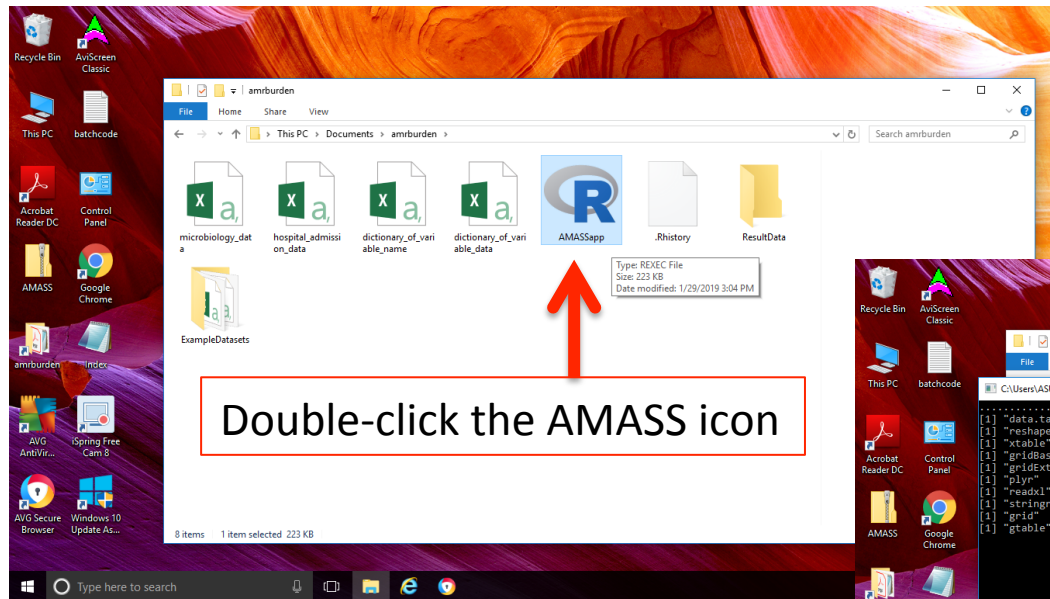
Recycle Bin
AviScreen Classic
This PC
batchcode
Acrobat Reader DC
Control Panel
AMASS
Google Chrome
amrburden
index
AVG AntiVir...
iSpring Free Cam 8
AVG Secure Browser
Windows 10 Update As...

amrburden
File Home Share View
This PC > Documents > amrburden >
Search amrburden

microbiology_data
hospital_admission_data
dictionary_of_variable_name
dictionary_of_variable_data
AMASSapp
.Rhistory
ResultData
ExampleDatasets

Type: REXEC File
Size: 223 KB
Date modified: 1/29/2019 3:04 PM

Double-click the AMASS icon

8 items 1 item selected 223 KB

Recycle Bin
AviScreen Classic
This PC
batchcode
Acrobat Reader DC
Control Panel
AMASS
Google Chrome
File
C:\Users\ASI
[1] "data.ta
[1] "reshape
[1] "xtable"
[1] "gridBas
[1] "gridExt
[1] "plyr"
[1] "readxl"
[1] "stringr
[1] "grid"
[1] "gtable"

Type here to search